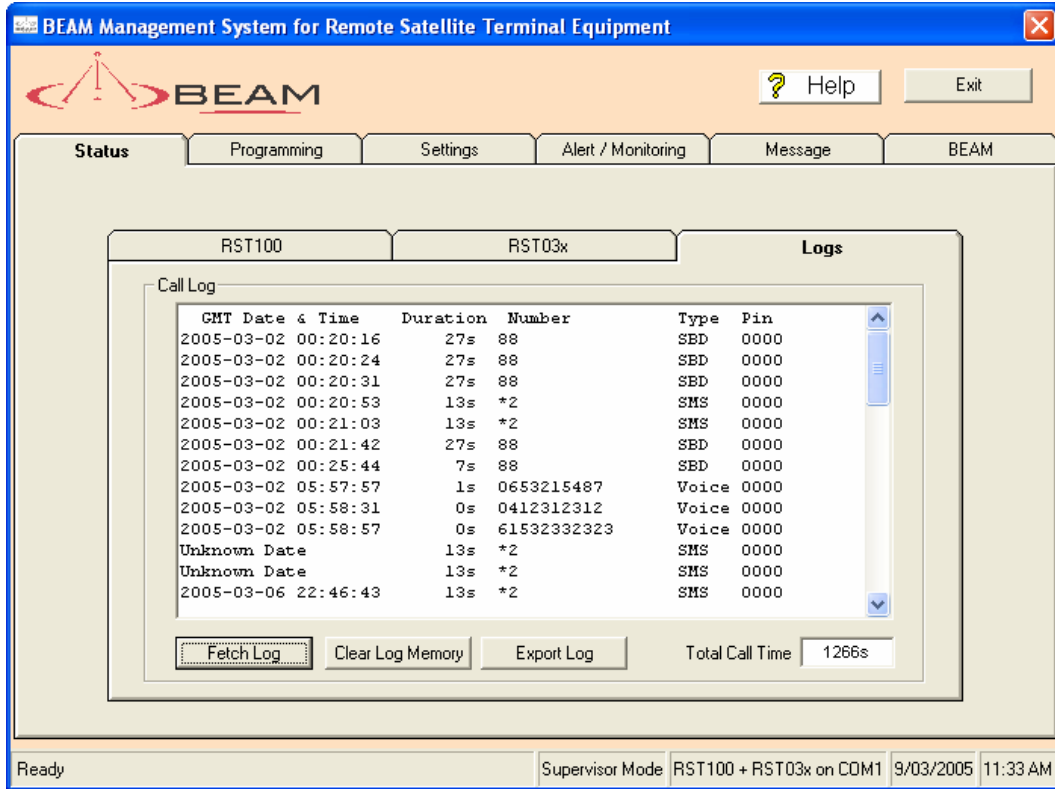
BEAM Management System for Remote Satellite Terminal Equipment

BEAM

Help
Exit

Status | Programming | Settings | Alert / Monitoring | Message | BEAM

RST100 | RST03x | Logs

Call Log

| GMT Date & Time | Duration | Number | Type | Pin |
|---|---|---|---|---|
| 2005-03-02 00:20:16 | 27s | 88 | SBD | 0000 |
| 2005-03-02 00:20:24 | 27s | 88 | SBD | 0000 |
| 2005-03-02 00:20:31 | 27s | 88 | SBD | 0000 |
| 2005-03-02 00:20:53 | 13s | *2 | SMS | 0000 |
| 2005-03-02 00:21:03 | 13s | *2 | SMS | 0000 |
| 2005-03-02 00:21:42 | 27s | 88 | SBD | 0000 |
| 2005-03-02 00:25:44 | 7s | 88 | SBD | 0000 |
| 2005-03-02 05:57:57 | 1s | 0653215487 | Voice | 0000 |
| 2005-03-02 05:58:31 | 0s | 0412312312 | Voice | 0000 |
| 2005-03-02 05:58:57 | 0s | 61532332323 | Voice | 0000 |
| Unknown Date | 13s | *2 | SMS | 0000 |
| Unknown Date | 13s | *2 | SMS | 0000 |
| 2005-03-06 22:46:43 | 13s | *2 | SMS | 0000 |

Fetch Log | Clear Log Memory | Export Log | Total Call Time 1266s

Ready | Supervisor Mode | RST100 + RST03x on COM1 | 9/03/2005 | 11:33 AM